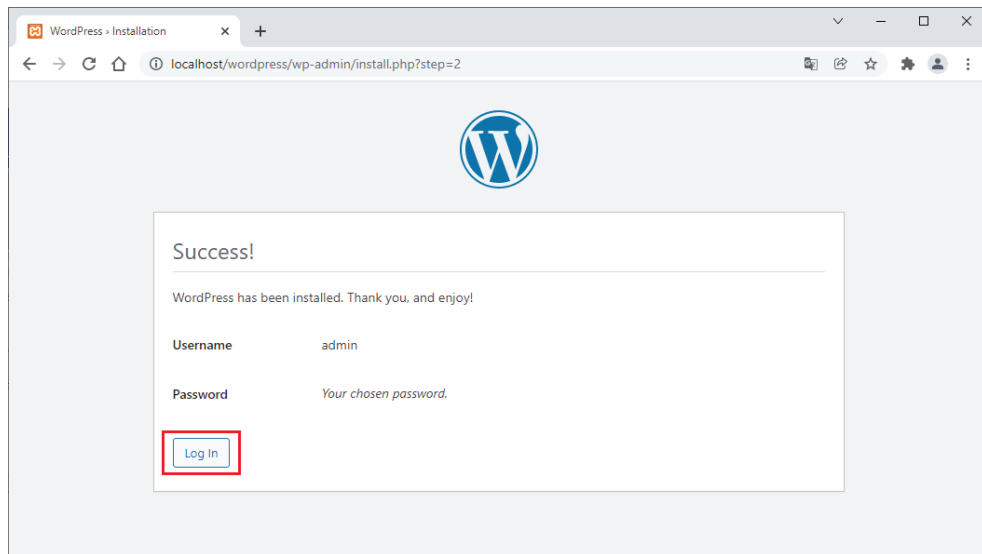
WordPress › Installation

localhost/wordpress/wp-admin/install.php?step=2

Success!

WordPress has been installed. Thank you, and enjoy!

| | |
|---|---|
| **Username** | admin |
| **Password** | *Your chosen password.* |

Log In